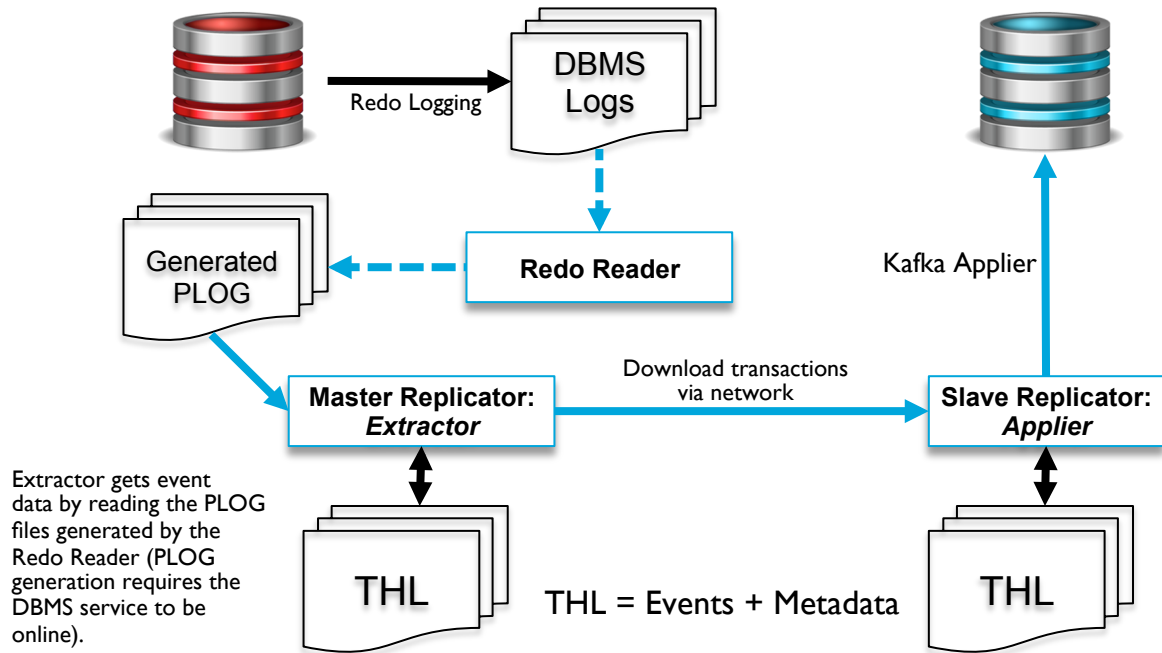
DBMS Logs

Redo Logging

Generated PLOG

Redo Reader

Kafka Applier

Download transactions via network

Master Replicator: *Extractor*

Slave Replicator: *Applier*

Extractor gets event data by reading the PLOG files generated by the Redo Reader (PLOG generation requires the DBMS service to be online).

THL

THL = Events + Metadata

THL